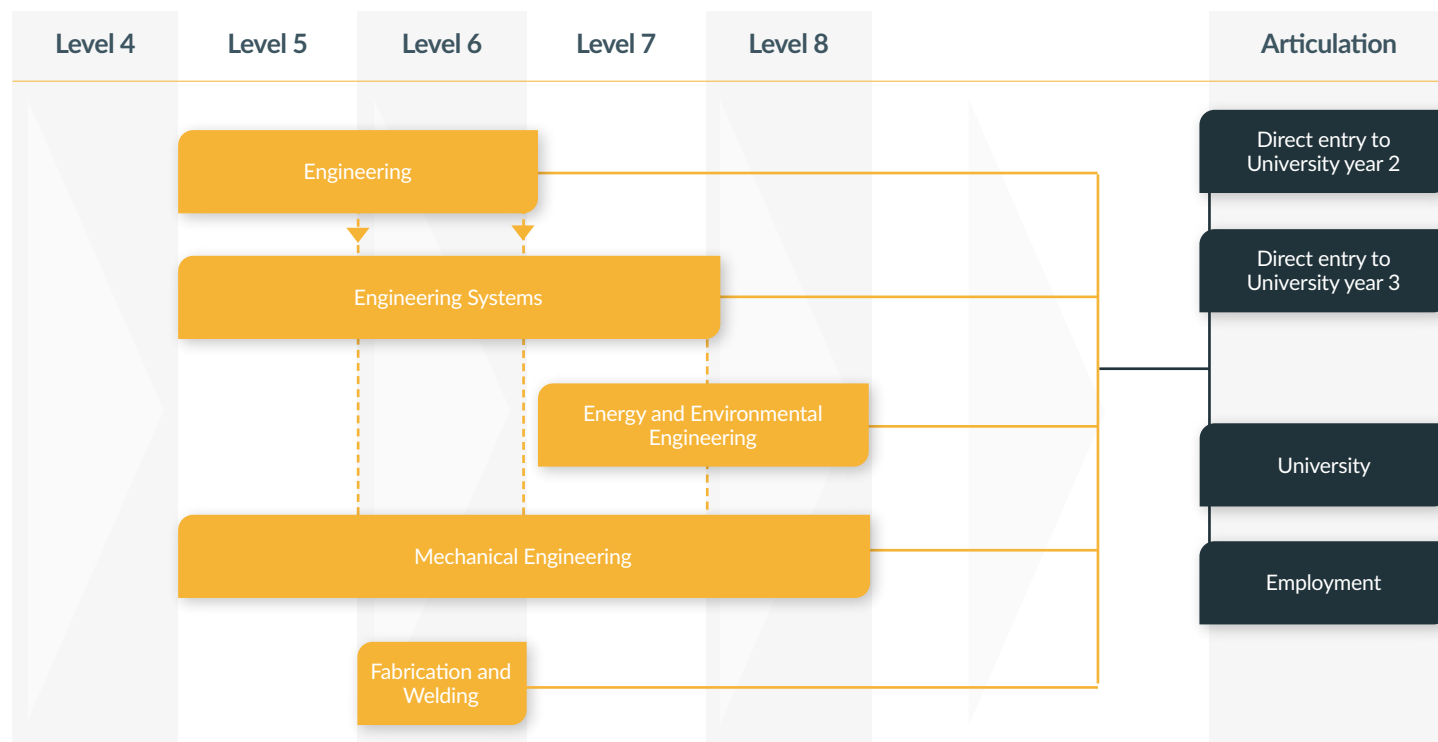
Level 4 Level 5 Level 6 Level 7 Level 8 Articulation

Engineering

Engineering Systems

Energy and Environmental Engineering

Mechanical Engineering

Fabrication and Welding

Direct entry to University year 2

Direct entry to University year 3

University

Employment